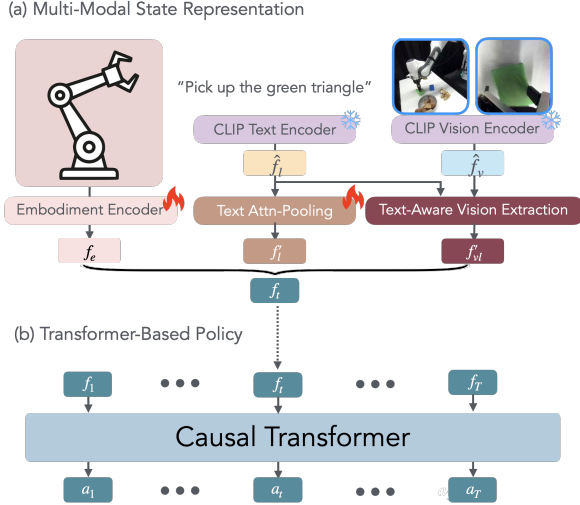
(a) Multi-Modal State Representation

"Pick up the green triangle"

CLIP Text Encoder

CLIP Vision Encoder

$\hat{f}_l$

$\hat{f}_v$

Embodiment Encoder

Text Attn-Pooling

Text-Aware Vision Extraction

$f_e$

$f_l$

$f_{vl}$

$f_t$

(b) Transformer-Based Policy

$f_1$

$f_t$

$f_T$

Causal Transformer

$a_1$

$a_t$

$a_T$